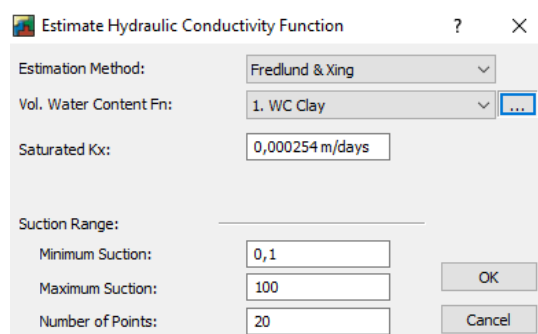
Estimate Hydraulic Conductivity Function ? X

Estimation Method: Fredlund & Xing

Vol. Water Content Fn: 1. WC Clay ...

Saturated Kx: 0,000254 m/days

Suction Range:

Minimum Suction: 0,1

Maximum Suction: 100

Number of Points: 20

OK

Cancel